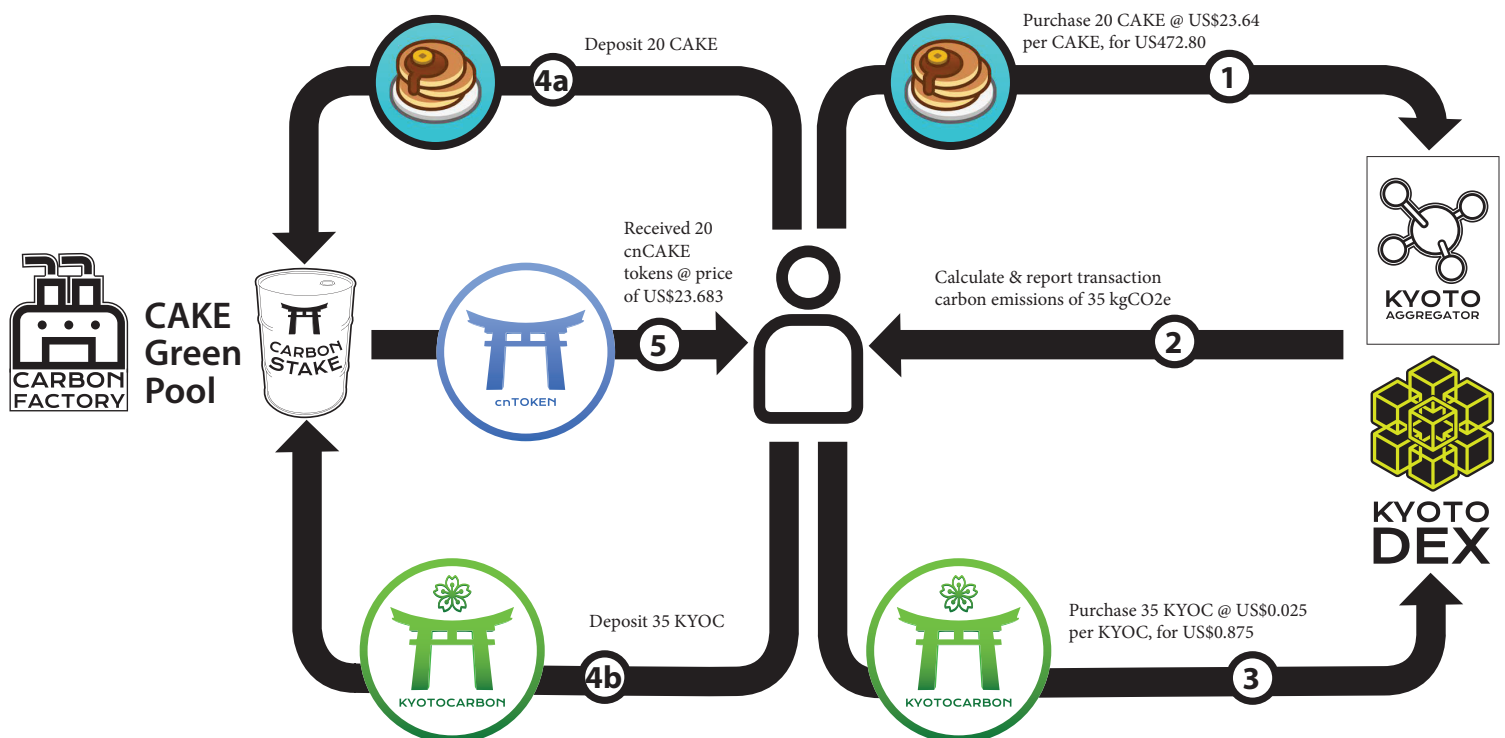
Deposit 20 CAKE

4a

Purchase 20 CAKE @ US$23.64 per CAKE, for US$472.80

1

KYOTO AGGREGATOR

CARBON FACTORY

CAKE Green Pool

CARBON STAKE

cnTOKEN

Received 20 cnCAKE tokens @ price of US$23.683

5

Calculate & report transaction carbon emissions of 35 kgCO2e

2

KYOTO DEX

KYOTOCARBON

Deposit 35 KYOC

4b

KYOTOCARBON

Purchase 35 KYOC @ US$0.025 per KYOC, for US$0.875

3